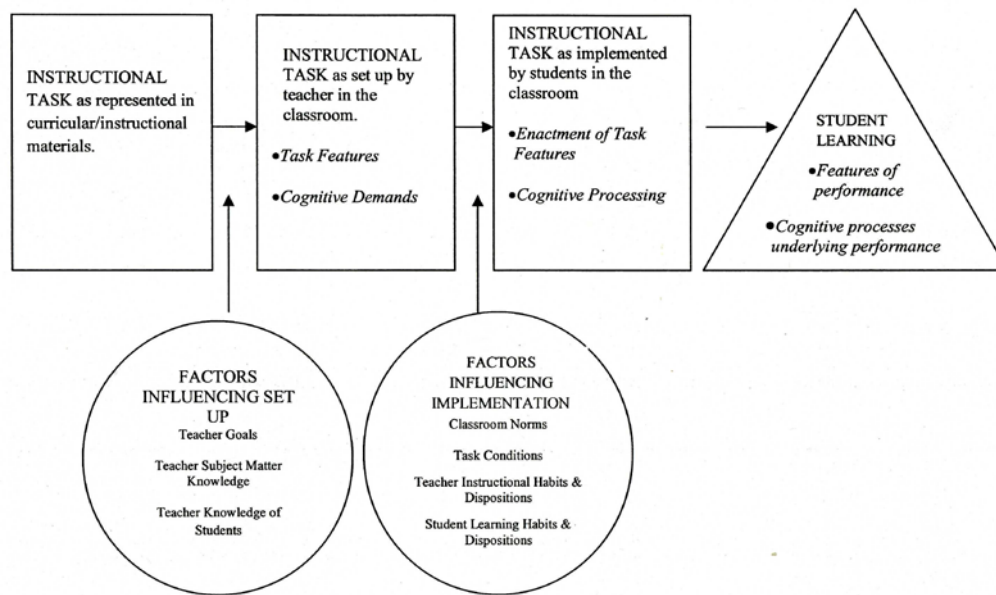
INSTRUCTIONAL TASK as represented in curricular/instructional materials.

INSTRUCTIONAL TASK as set up by teacher in the classroom.

•Task Features

•Cognitive Demands

INSTRUCTIONAL TASK as implemented by students in the classroom

•Enactment of Task Features

•Cognitive Processing

STUDENT LEARNING

•Features of performance

•Cognitive processes underlying performance

FACTORS INFLUENCING SET UP

Teacher Goals

Teacher Subject Matter Knowledge

Teacher Knowledge of Students

FACTORS INFLUENCING IMPLEMENTATION

Classroom Norms

Task Conditions

Teacher Instructional Habits & Dispositions

Student Learning Habits & Dispositions